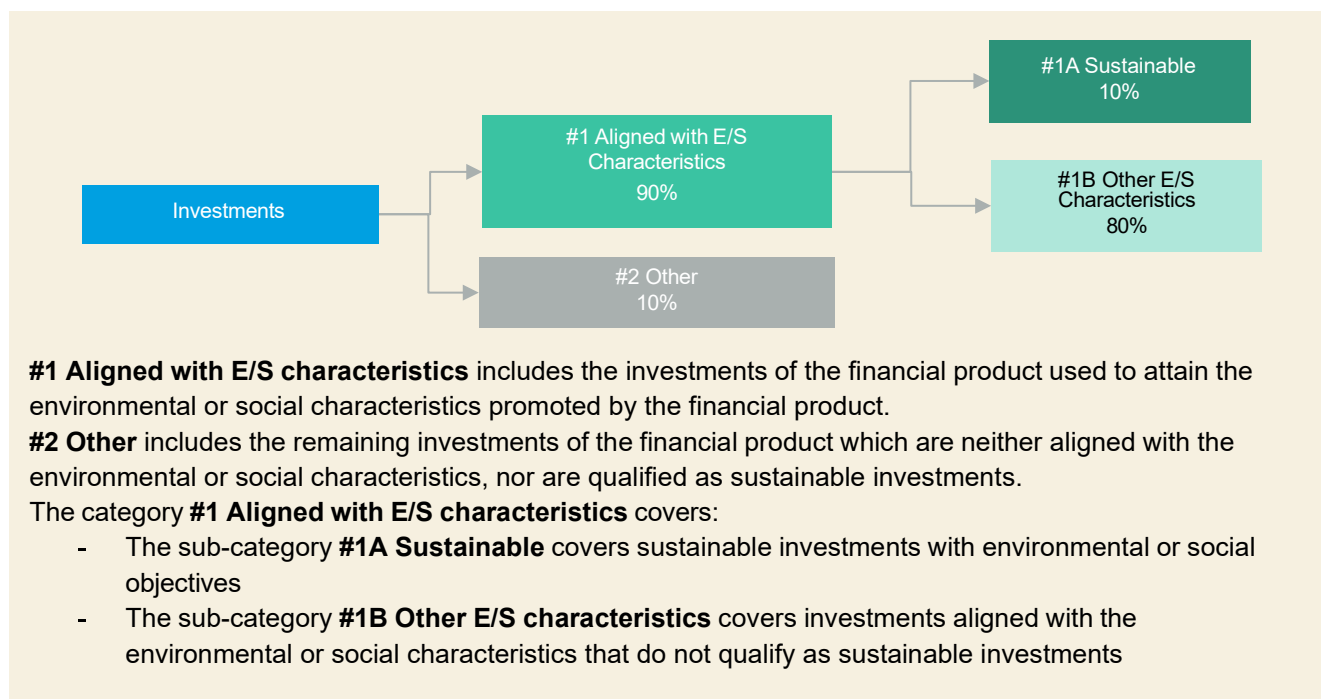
Investments

#1 Aligned with E/S Characteristics
90%

#2 Other
10%

#1A Sustainable
10%

#1B Other E/S Characteristics
80%

**#1 Aligned with E/S characteristics** includes the investments of the financial product used to attain the environmental or social characteristics promoted by the financial product.
**#2 Other** includes the remaining investments of the financial product which are neither aligned with the environmental or social characteristics, nor are qualified as sustainable investments.
The category **#1 Aligned with E/S characteristics** covers:
- The sub-category **#1A Sustainable** covers sustainable investments with environmental or social objectives
- The sub-category **#1B Other E/S characteristics** covers investments aligned with the environmental or social characteristics that do not qualify as sustainable investments